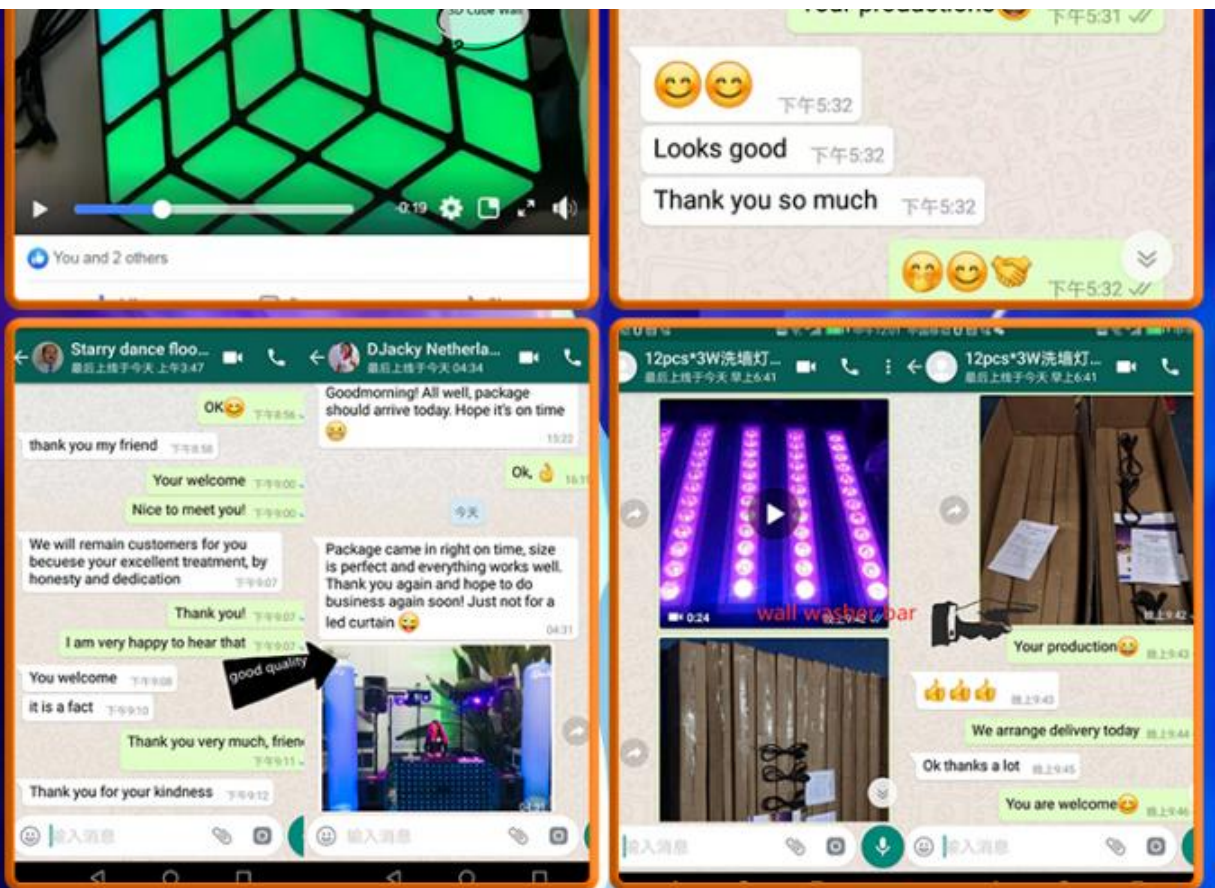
3D Cube Wall

0:19

You and 2 others

Your production 下午5:31

😊😊 下午5:32

Looks good 下午5:32

Thank you so much 下午5:32

🤭😊🤝 下午5:32

Starry dance floo...
最后上线于今天 上午3:47

OK😊 下午8:56

thank you my friend 下午8:58

Your welcome 下午9:00

Nice to meet you! 下午9:00

We will remain customers for you becuese your excellent treatment, by honesty and dedication 下午9:07

Thank you! 下午9:07

I am very happy to hear that 下午9:07

You welcome 下午9:08

it is a fact 下午9:10

Thank you very much, frien 下午9:11

Thank you for your kindness 下午9:12

输入消息

DJacky Netherla...
最后上线于今天 04:34

Goodmorning! All well, package should arrive today. Hope it's on time 😬 15:22

Ok, 👌 16:11

今天

Package came in right on time, size is perfect and everything works well. Thank you again and hope to do business again soon! Just not for a led curtain 😜 04:31

good quality

输入消息

12pcs*3W洗墙灯...
最后上线于今天 早上6:41

0:24

wall washer bar

输入消息

12pcs*3W洗墙灯...
最后上线于今天 早上6:41

晚上9:42

Your production😊 晚上9:43

👍👍👍 晚上9:43

We arrange delivery today 晚上9:44

Ok thanks a lot 晚上9:45

You are welcome😊 晚上9:46

输入消息